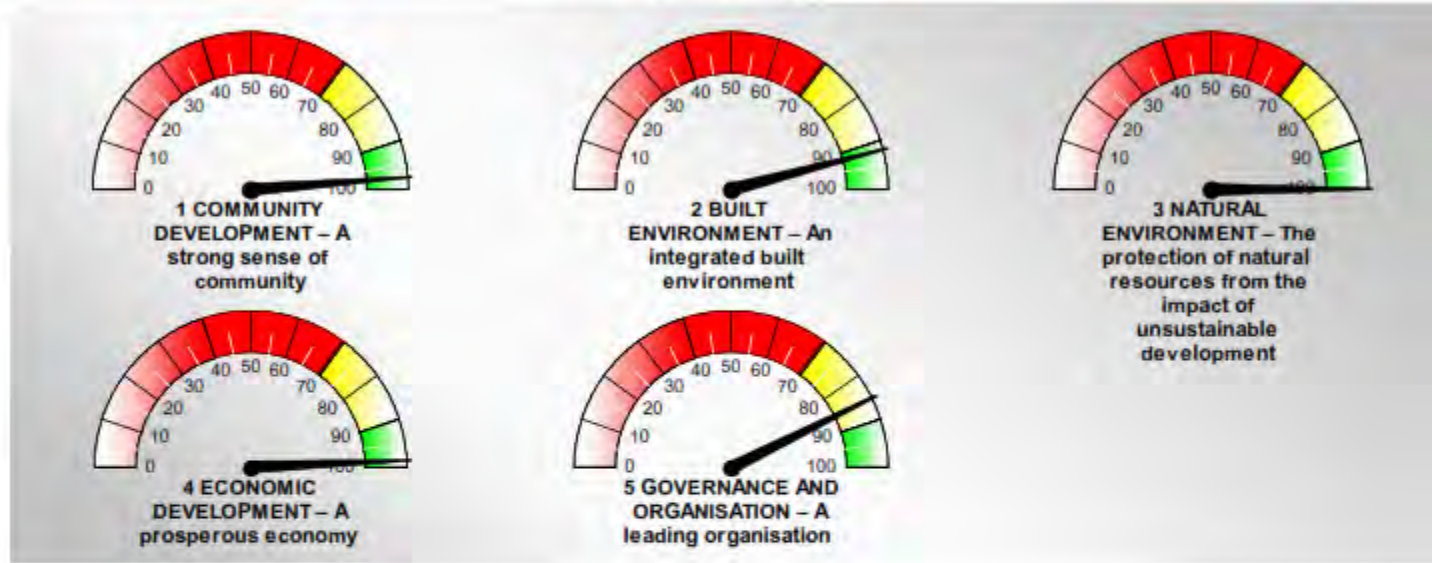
0 10 20 30 40 50 60 70 80 90 100

1 COMMUNITY DEVELOPMENT – A strong sense of community

0 10 20 30 40 50 60 70 80 90 100

2 BUILT ENVIRONMENT – An integrated built environment

0 10 20 30 40 50 60 70 80 90 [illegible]

3 NATURAL ENVIRONMENT – The protection of natural resources from the impact of unsustainable development

0 10 20 30 40 50 60 70 80 90 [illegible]

4 ECONOMIC DEVELOPMENT – A prosperous economy

0 10 20 30 40 50 60 70 80 90 100

5 GOVERNANCE AND ORGANISATION – A leading organisation